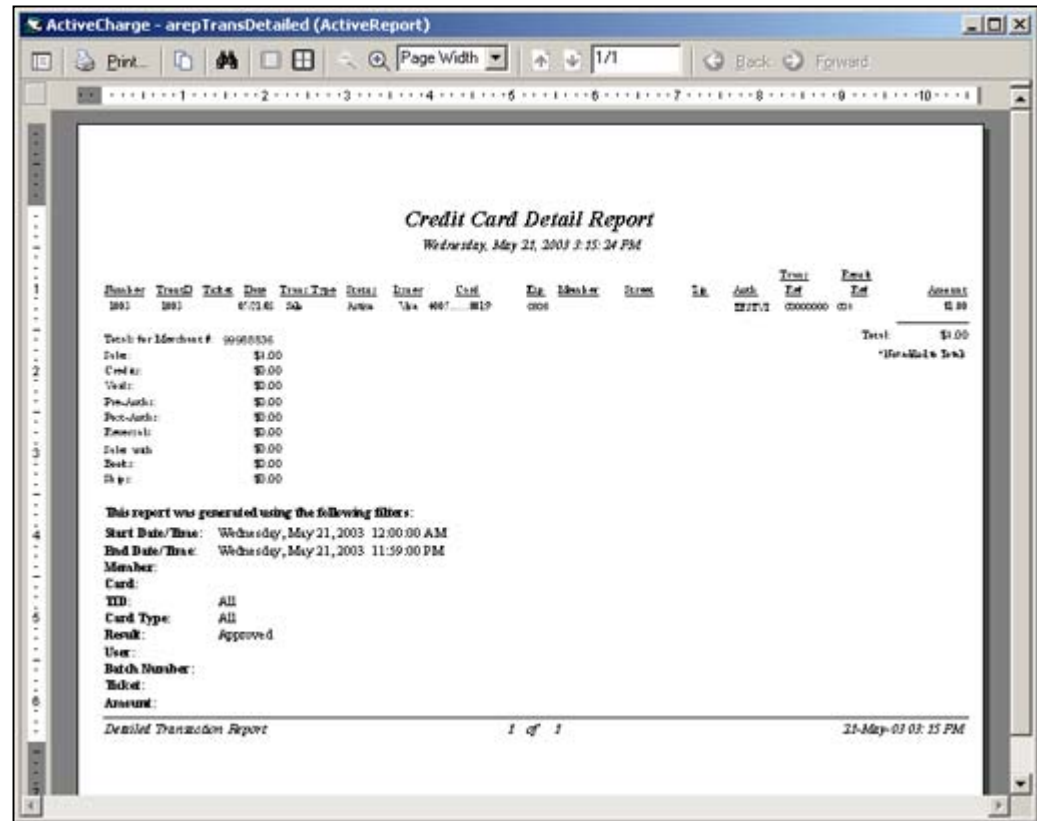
ActiveCharge - arepTransDetailed (ActiveReport)

Print... Page Width 1/1 Back Forward

Credit Card Detail Report

Wednesday, May 21, 2003 3:15:24 PM

| Number | TransID | Ticket | Date | Trans Type | Status | Issuer | Card | Exp | Member | Street | Zip | Auth | Trans Ref | Result Ref | Amount |
|---|---|---|---|---|---|---|---|---|---|---|---|---|---|---|---|
| 1003 | 1003 | | 05/21/03 | Sale | Active | Visa | 4007.....0019 | 0306 | | | | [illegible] | 00000000 | 00 | $1.00 |

Total: $1.00

*Not added to Totals

Totals for Merchant # 99988836
Sales: $1.00
Credits: $0.00
Voids: $0.00
Pre-Auths: $0.00
Post-Auths: $0.00
Reversals: $0.00
Sales with: $0.00
Books: $0.00
Skips: $0.00

This report was generated using the following filters:
Start Date/Time: Wednesday, May 21, 2003 12:00:00 AM
End Date/Time: Wednesday, May 21, 2003 11:59:00 PM
Member:
Card:
TID: All
Card Type: All
Result: Approved
User:
Batch Number:
Ticket:
Amount:

Detailed Transaction Report 1 of 1 21-May-03 03:15 PM